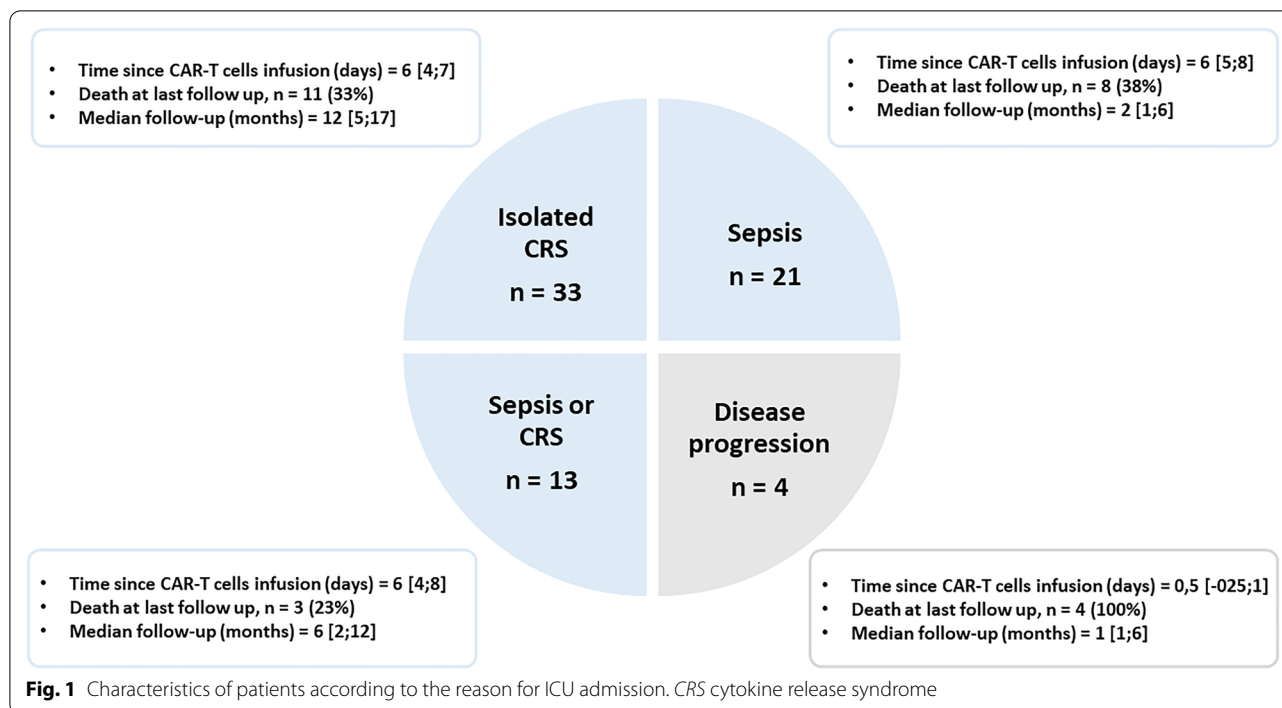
- Time since CAR-T cells infusion (days) = 6 [4;7]
- Death at last follow up, n = 11 (33%)
- Median follow-up (months) = 12 [5;17]

- Time since CAR-T cells infusion (days) = 6 [5;8]
- Death at last follow up, n = 8 (38%)
- Median follow-up (months) = 2 [1;6]

Isolated CRS

n = 33

Sepsis

n = 21

Sepsis or CRS

n = 13

Disease progression

n = 4

- Time since CAR-T cells infusion (days) = 6 [4;8]
- Death at last follow up, n = 3 (23%)
- Median follow-up (months) = 6 [2;12]

- Time since CAR-T cells infusion (days) = 0,5 [-025;1]
- Death at last follow up, n = 4 (100%)
- Median follow-up (months) = 1 [1;6]

**Fig. 1** Characteristics of patients according to the reason for ICU admission. *CRS* cytokine release syndrome